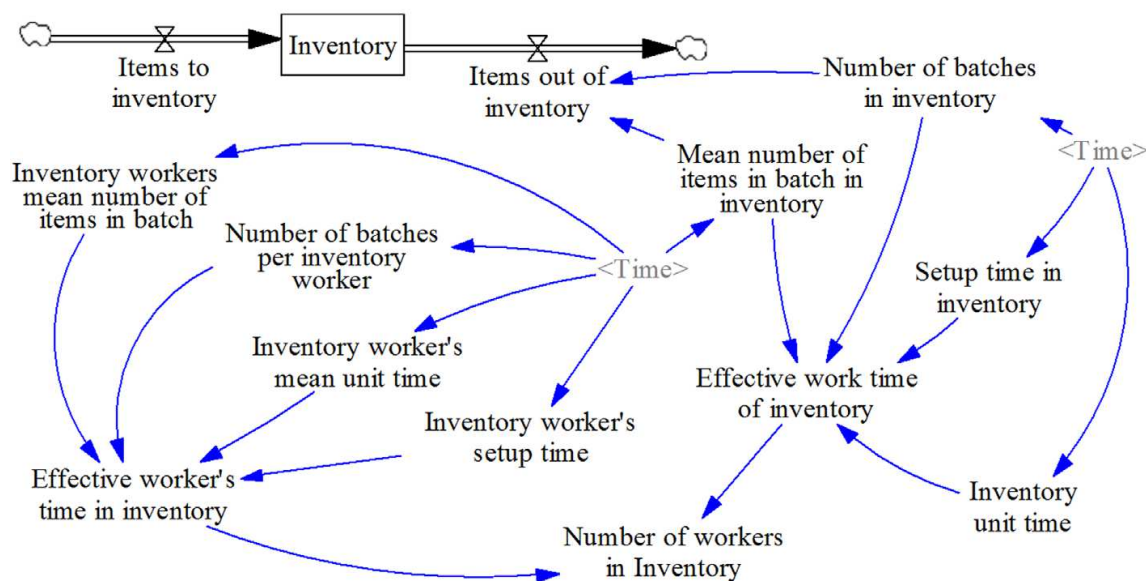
Inventory

Items to inventory

Items out of inventory

Number of batches in inventory

<Time>

Inventory workers mean number of items in batch

Mean number of items in batch in inventory

Number of batches per inventory worker

<Time>

Setup time in inventory

Inventory worker's mean unit time

Effective work time of inventory

Inventory worker's setup time

Effective worker's time in inventory

Inventory unit time

Number of workers in Inventory